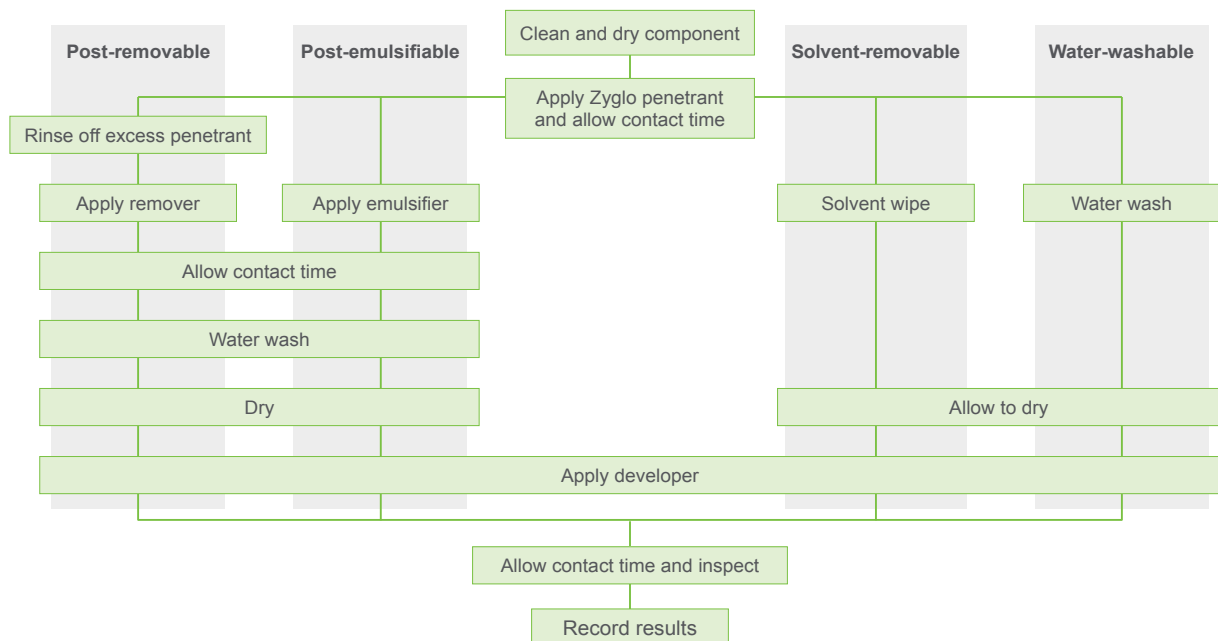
Post-removable

Post-emulsifiable

Clean and dry component

Solvent-removable

Water-washable

Apply Zyglo penetrant and allow contact time

Rinse off excess penetrant

Apply remover

Apply emulsifier

Solvent wipe

Water wash

Allow contact time

Water wash

Dry

Allow to dry

Apply developer

Allow contact time and inspect

Record results